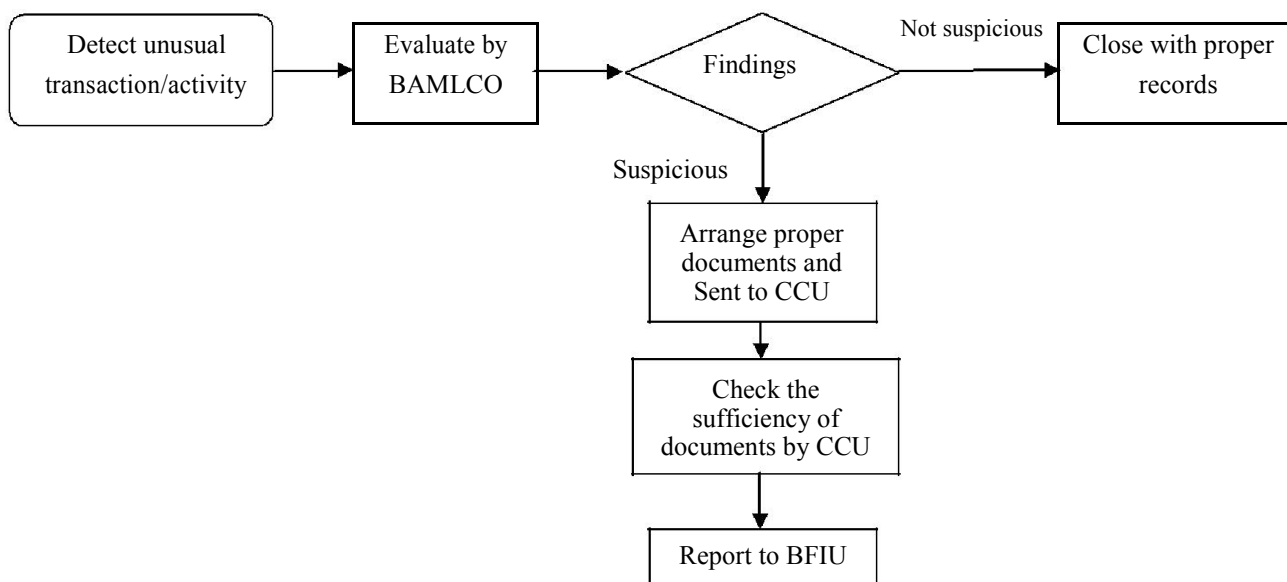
Detect unusual transaction/activity

Evaluate by BAMLCO

Findings

Not suspicious

Close with proper records

Suspicious

Arrange proper documents and Sent to CCU

Check the sufficiency of documents by CCU

Report to BFIU